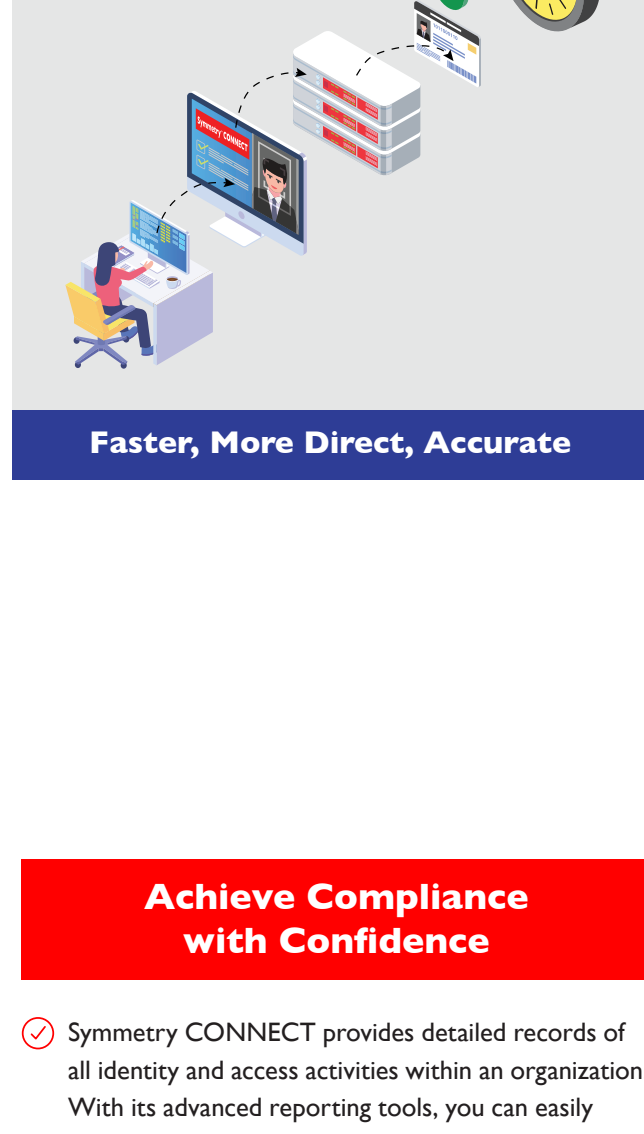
Symmetry CONNECT

Faster, More Direct, Accurate

Achieve Compliance with Confidence

Symmetry CONNECT provides detailed records of all identity and access activities within an organization With its advanced reporting tools, you can easily